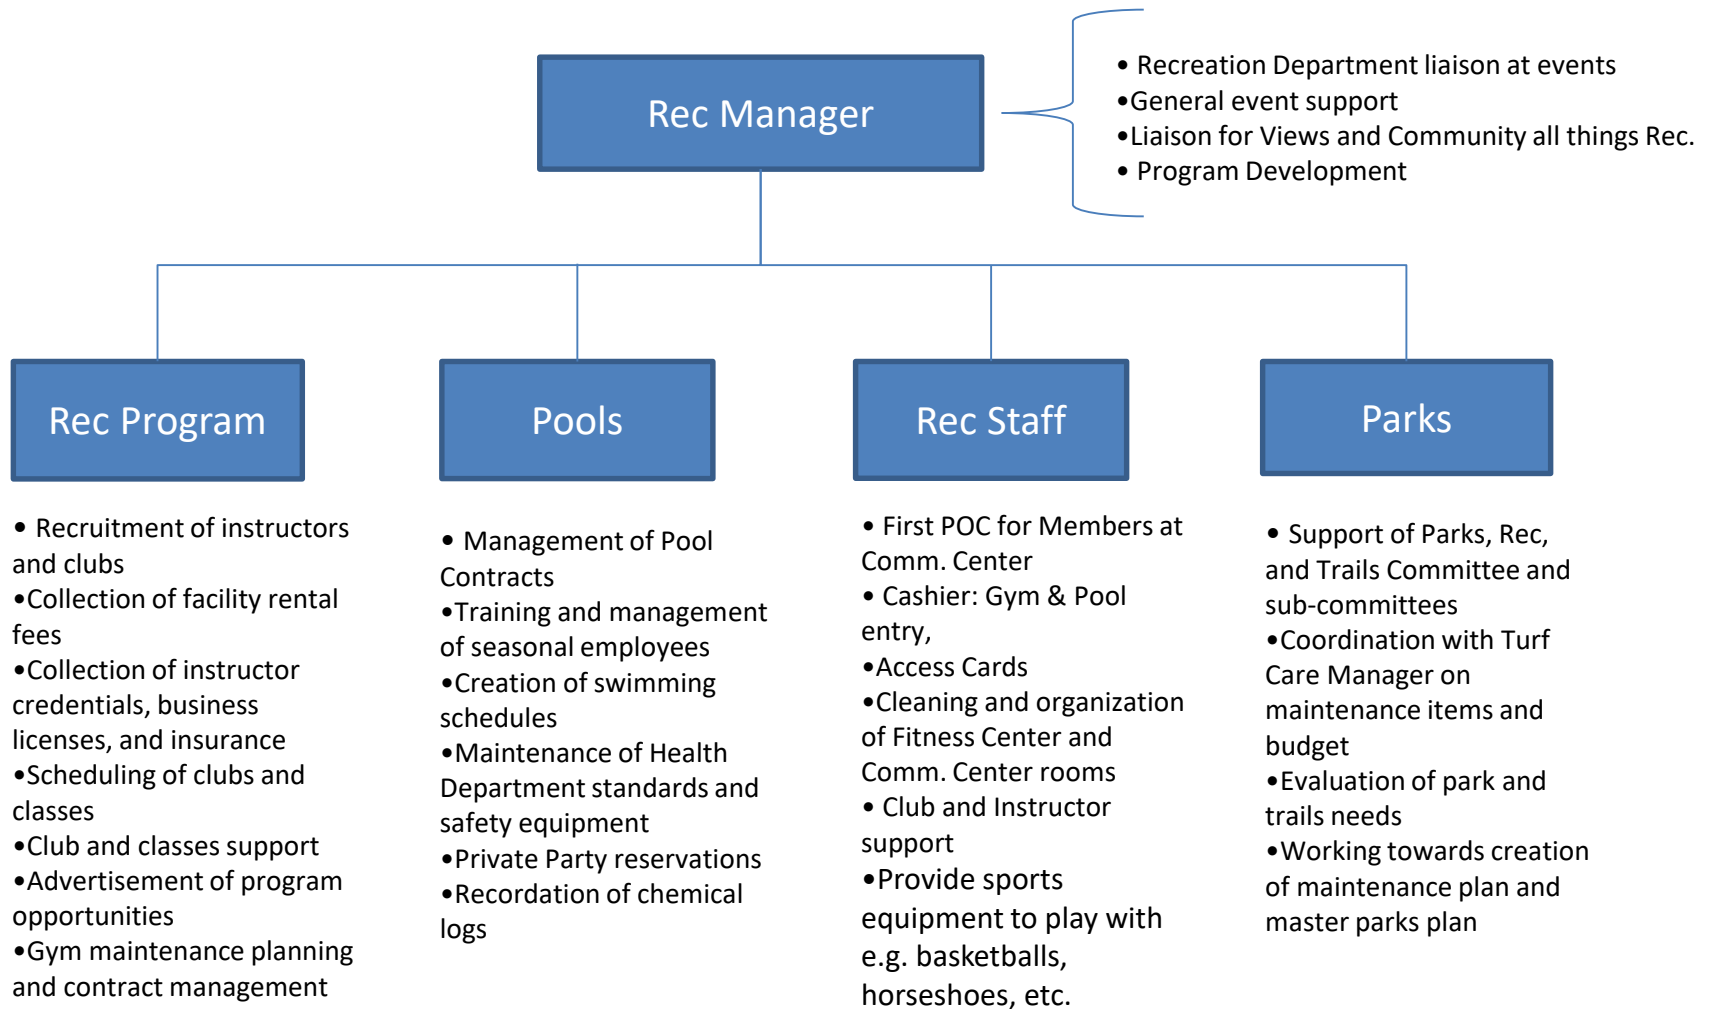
Rec Manager

• Recreation Department liaison at events
•General event support
•Liaison for Views and Community all things Rec.
• Program Development

Rec Program

• Recruitment of instructors and clubs
•Collection of facility rental fees
•Collection of instructor credentials, business licenses, and insurance
•Scheduling of clubs and classes
•Club and classes support
•Advertisement of program opportunities
•Gym maintenance planning and contract management

Pools

• Management of Pool Contracts
•Training and management of seasonal employees
•Creation of swimming schedules
•Maintenance of Health Department standards and safety equipment
•Private Party reservations
•Recordation of chemical logs

Rec Staff

• First POC for Members at Comm. Center
• Cashier: Gym & Pool entry,
•Access Cards
•Cleaning and organization of Fitness Center and Comm. Center rooms
• Club and Instructor support
•Provide sports equipment to play with e.g. basketballs, horseshoes, etc.

Parks

• Support of Parks, Rec, and Trails Committee and sub-committees
•Coordination with Turf Care Manager on maintenance items and budget
•Evaluation of park and trails needs
•Working towards creation of maintenance plan and master parks plan